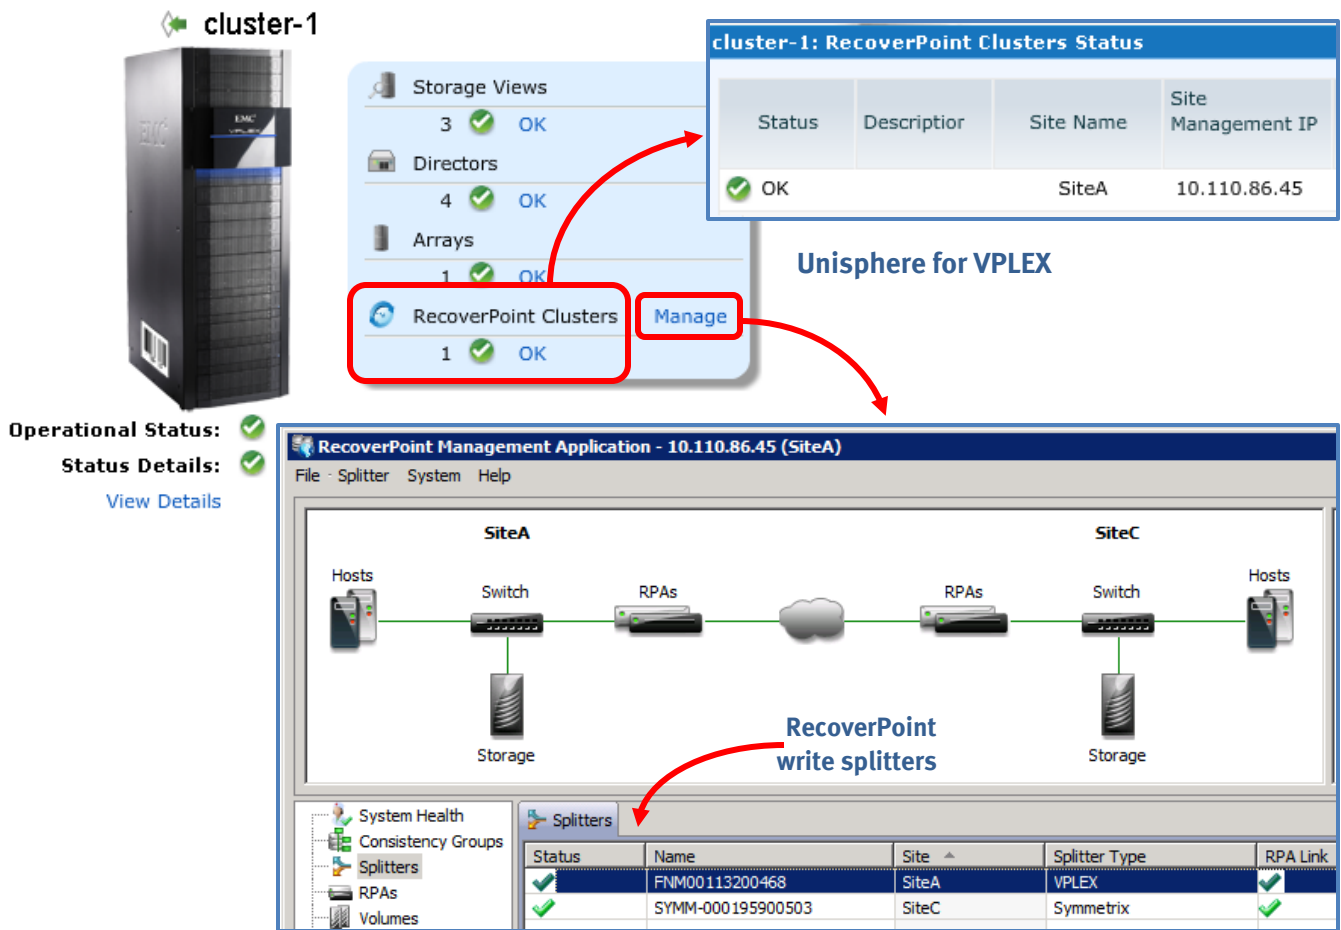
cluster-1

Operational Status:
Status Details:
View Details

Storage Views
3 OK
Directors
4 OK
Arrays
1 OK
RecoverPoint Clusters
1 OK
Manage

cluster-1: RecoverPoint Clusters Status

| Status | Descriptior | Site Name | Site Management IP |
|---|---|---|---|
| OK | | SiteA | 10.110.86.45 |

Unisphere for VPLEX

RecoverPoint Management Application - 10.110.86.45 (SiteA)
File Splitter System Help

SiteA
SiteC
Hosts
Switch
RPAs
RPAs
Switch
Hosts
Storage
Storage

RecoverPoint write splitters

System Health
Consistency Groups
Splitters
RPAs
Volumes

Splitters

| Status | Name | Site | Splitter Type | RPA Link |
|---|---|---|---|---|
| | FNM00113200468 | SiteA | VPLEX | |
| | SYMM-000195900503 | SiteC | Symmetrix | |